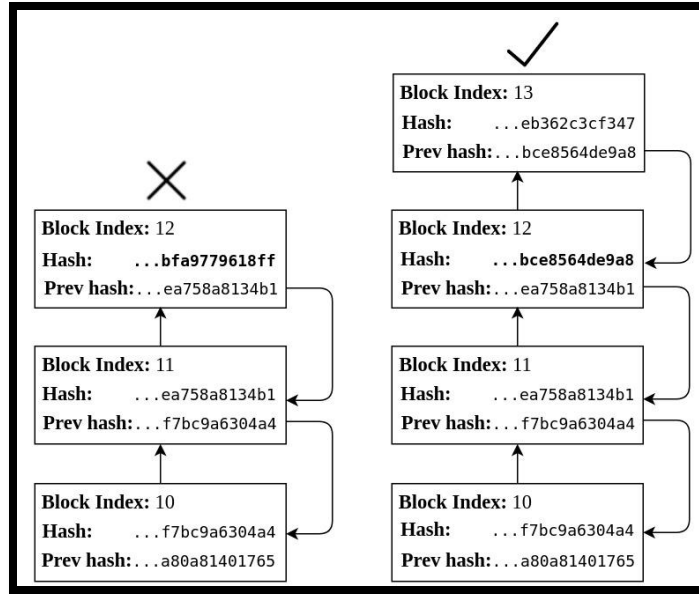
Block Index: 12
Hash: ...bfa9779618ff
Prev hash: ...ea758a8134b1

Block Index: 11
Hash: ...ea758a8134b1
Prev hash: ...f7bc9a6304a4

Block Index: 10
Hash: ...f7bc9a6304a4
Prev hash: ...a80a81401765

Block Index: 13
Hash: ...eb362c3cf347
Prev hash: ...bce8564de9a8

Block Index: 12
Hash: ...bce8564de9a8
Prev hash: ...ea758a8134b1

Block Index: 11
Hash: ...ea758a8134b1
Prev hash: ...f7bc9a6304a4

Block Index: 10
Hash: ...f7bc9a6304a4
Prev hash: ...a80a81401765